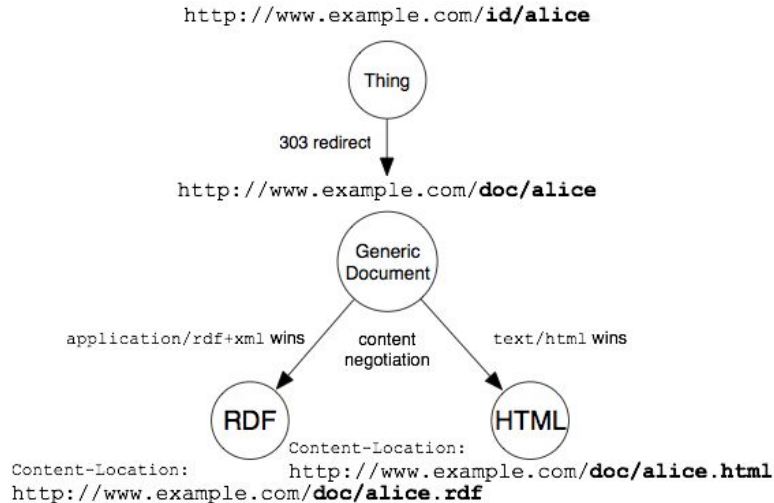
http://www.example.com/id/alice

Thing

303 redirect

http://www.example.com/doc/alice

Generic Document

application/rdf+xml wins

content negotiation

text/html wins

RDF

HTML

Content-Location:
http://www.example.com/doc/alice.html

Content-Location:
http://www.example.com/doc/alice.rdf